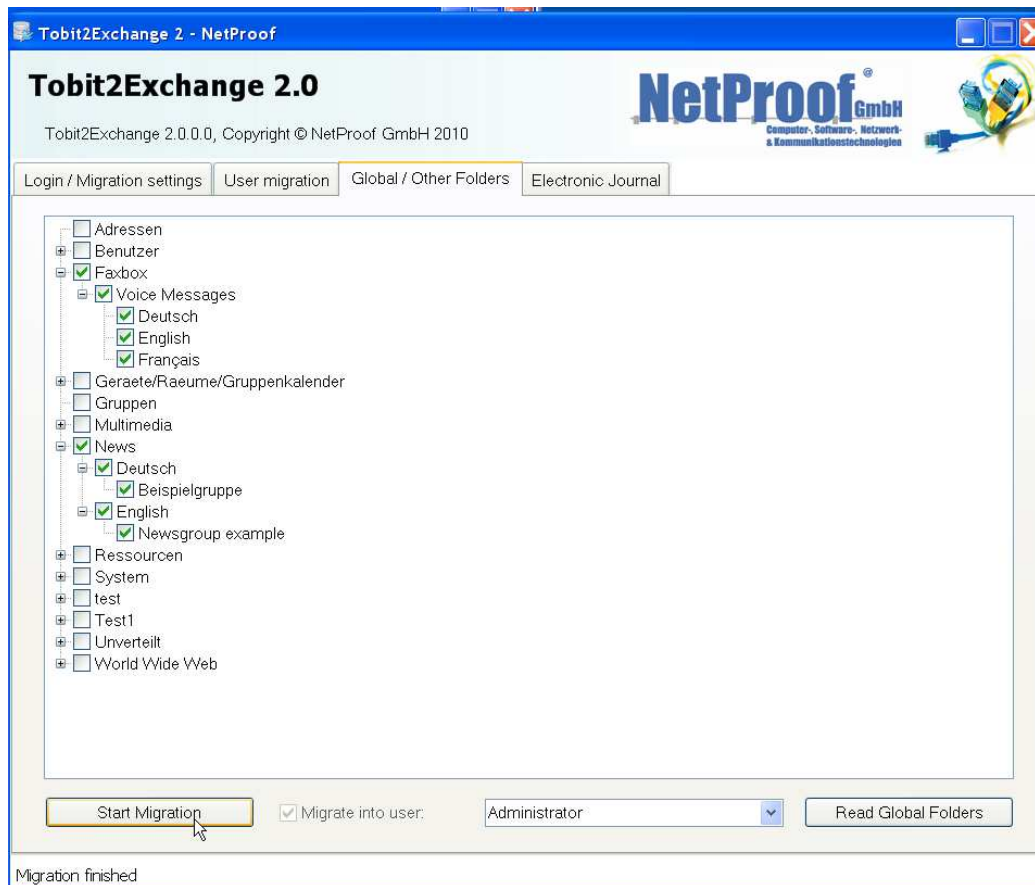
Tobit2Exchange 2 - NetProof

Tobit2Exchange 2.0

Tobit2Exchange 2.0.0.0, Copyright © NetProof GmbH 2010

NetProof GmbH
Computer-, Software-, Netzwerk- & Kommunikationstechnologien

Login / Migration settings | User migration | Global / Other Folders | Electronic Journal

Adressen
Benutzer
Faxbox
Voice Messages
Deutsch
English
Français
Geraete/Raeume/Gruppenkalender
Gruppen
Multimedia
News
Deutsch
Beispielgruppe
English
Newsgroup example
Ressourcen
System
test
Test1
Unverteilt
World Wide Web

Start Migration
Migrate into user:
Administrator
Read Global Folders

Migration finished